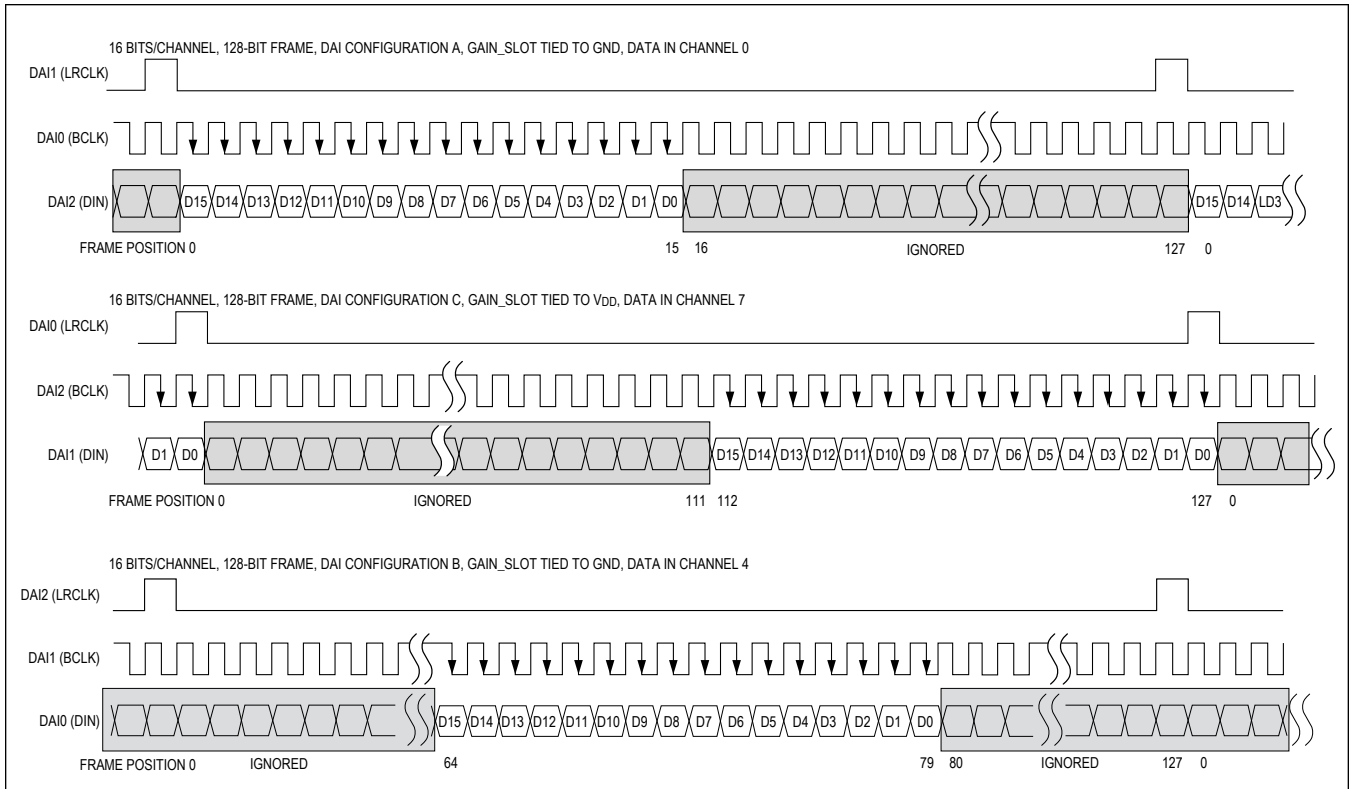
16 BITS/CHANNEL, 128-BIT FRAME, DAI CONFIGURATION A, GAIN_SLOT TIED TO GND, DATA IN CHANNEL 0

DAI1 (LRCLK)

DAI0 (BCLK)

DAI2 (DIN)

D15 D14 D13 D12 D11 D10 D9 D8 D7 D6 D5 D4 D3 D2 D1 D0

D15 D14 LD3

FRAME POSITION 0

15 16

IGNORED

127 0

16 BITS/CHANNEL, 128-BIT FRAME, DAI CONFIGURATION C, GAIN_SLOT TIED TO $V_{DD}$, DATA IN CHANNEL 7

DAI0 (LRCLK)

DAI2 (BCLK)

DAI1 (DIN)

D1 D0

D15 D14 D13 D12 D11 D10 D9 D8 D7 D6 D5 D4 D3 D2 D1 D0

FRAME POSITION 0

IGNORED

111 112

127 0

16 BITS/CHANNEL, 128-BIT FRAME, DAI CONFIGURATION B, GAIN_SLOT TIED TO GND, DATA IN CHANNEL 4

DAI2 (LRCLK)

DAI1 (BCLK)

DAI0 (DIN)

D15 D14 D13 D12 D11 D10 D9 D8 D7 D6 D5 D4 D3 D2 D1 D0

FRAME POSITION 0

IGNORED

64

79 80

IGNORED

127 0